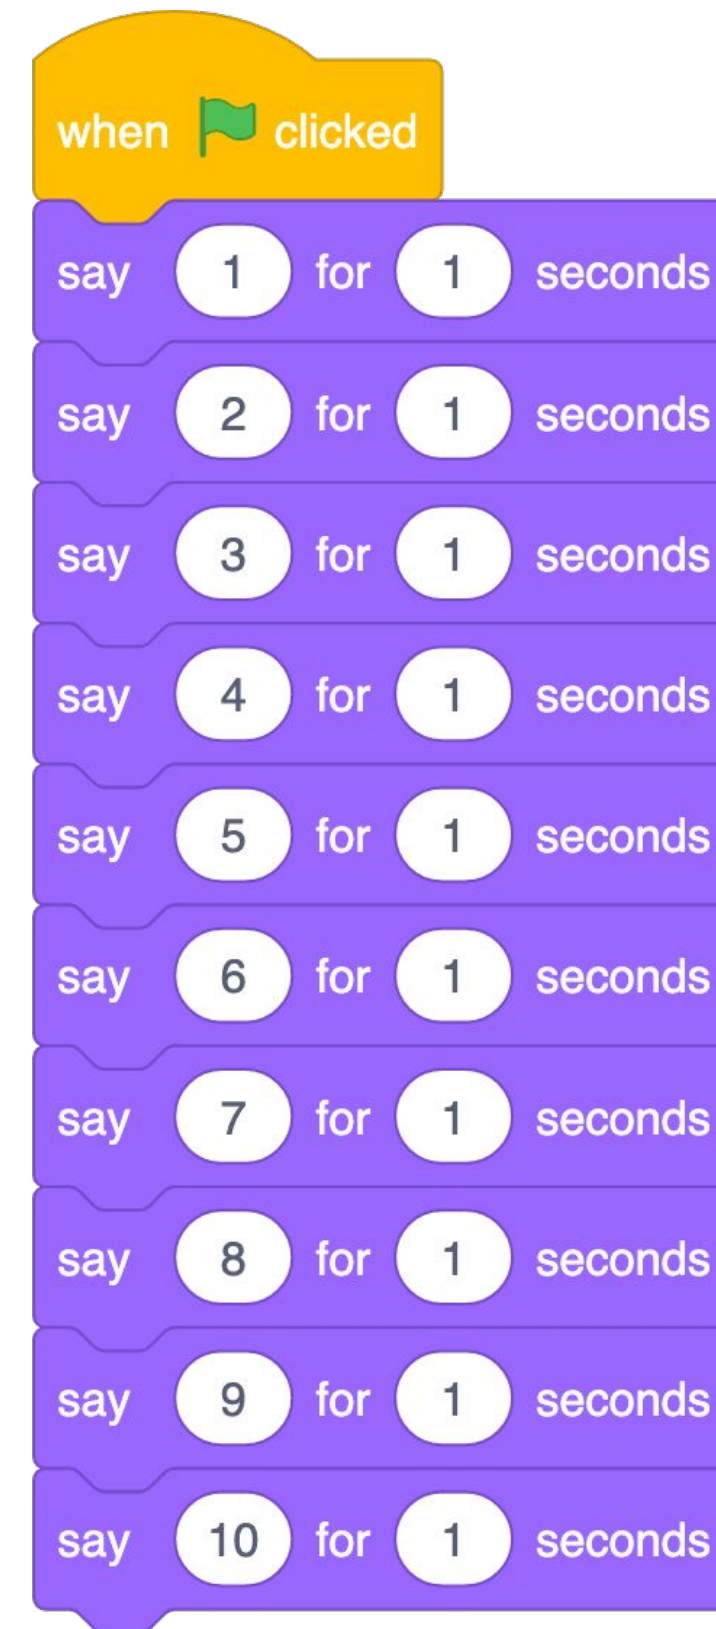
when clicked
say 1 for 1 seconds
say 2 for 1 seconds
say 3 for 1 seconds
say 4 for 1 seconds
say 5 for 1 seconds
say 6 for 1 seconds
say 7 for 1 seconds
say 8 for 1 seconds
say 9 for 1 seconds
say 10 for 1 seconds